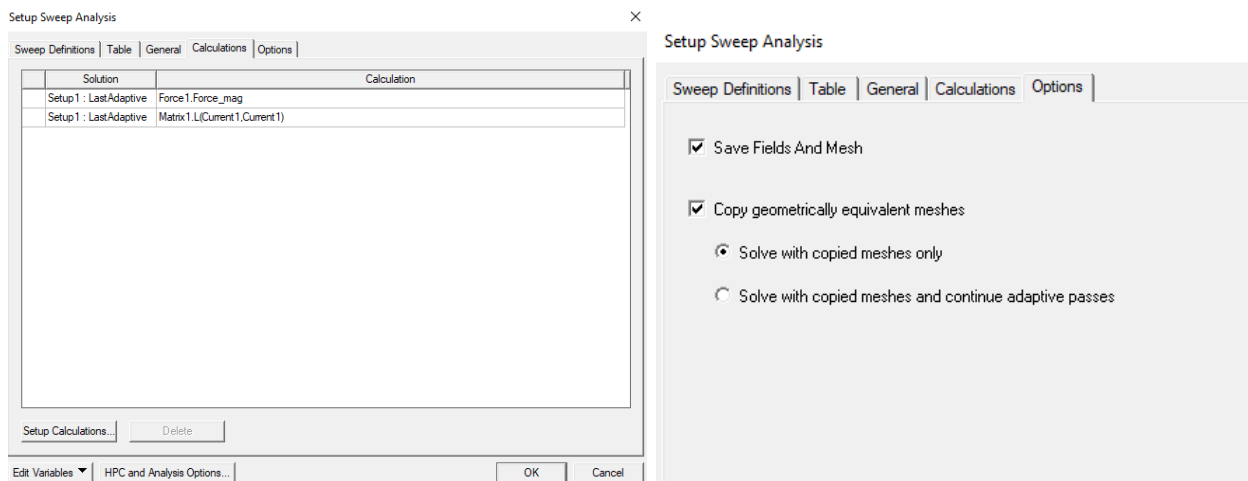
Setup Sweep Analysis

Sweep Definitions | Table | General | Calculations | Options

| | Solution | Calculation |
|---|---|---|
| | Setup1 : LastAdaptive | Force1.Force_mag |
| | Setup1 : LastAdaptive | Matrix1.L(Current1,Current1) |

Setup Calculations... Delete

Edit Variables HPC and Analysis Options... OK Cancel

Setup Sweep Analysis

Sweep Definitions | Table | General | Calculations | Options

Save Fields And Mesh

Copy geometrically equivalent meshes

Solve with copied meshes only

Solve with copied meshes and continue adaptive passes